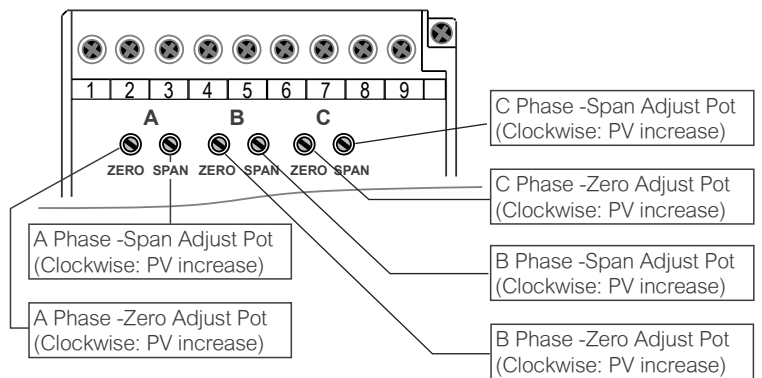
1 2 3 4 5 6 7 8 9

A B C

ZERO SPAN ZERO SPAN ZERO SPAN

C Phase -Span Adjust Pot
(Clockwise: PV increase)

C Phase -Zero Adjust Pot
(Clockwise: PV increase)

A Phase -Span Adjust Pot
(Clockwise: PV increase)

B Phase -Span Adjust Pot
(Clockwise: PV increase)

A Phase -Zero Adjust Pot
(Clockwise: PV increase)

B Phase -Zero Adjust Pot
(Clockwise: PV increase)